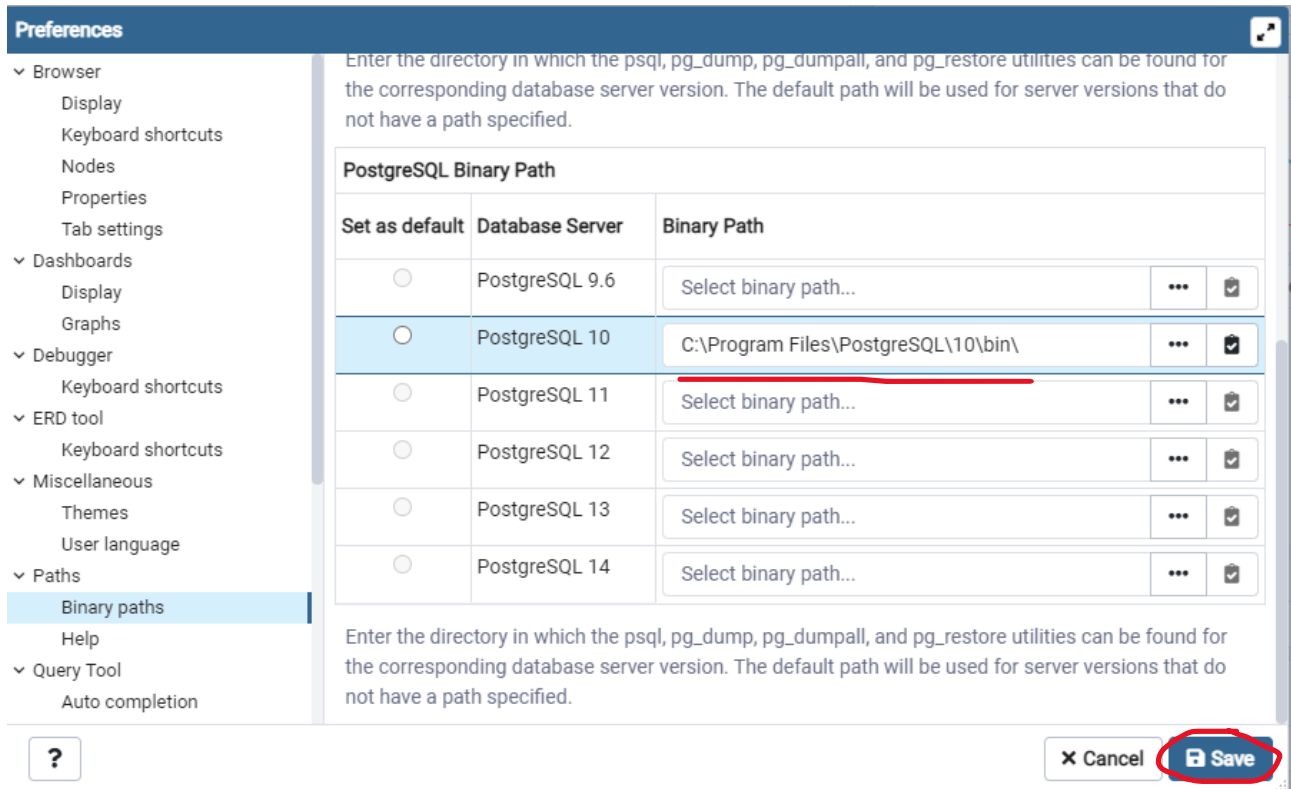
Preferences

Browser
Display
Keyboard shortcuts
Nodes
Properties
Tab settings
Dashboards
Display
Graphs
Debugger
Keyboard shortcuts
ERD tool
Keyboard shortcuts
Miscellaneous
Themes
User language
Paths
Binary paths
Help
Query Tool
Auto completion

Enter the directory in which the psql, pg_dump, pg_dumpall, and pg_restore utilities can be found for the corresponding database server version. The default path will be used for server versions that do not have a path specified.

PostgreSQL Binary Path

| Set as default | Database Server | Binary Path |
|---|---|---|
| | PostgreSQL 9.6 | Select binary path... |
| | PostgreSQL 10 | C:\Program Files\PostgreSQL\10\bin\ |
| | PostgreSQL 11 | Select binary path... |
| | PostgreSQL 12 | Select binary path... |
| | PostgreSQL 13 | Select binary path... |
| | PostgreSQL 14 | Select binary path... |

Enter the directory in which the psql, pg_dump, pg_dumpall, and pg_restore utilities can be found for the corresponding database server version. The default path will be used for server versions that do not have a path specified.

?
Cancel
Save